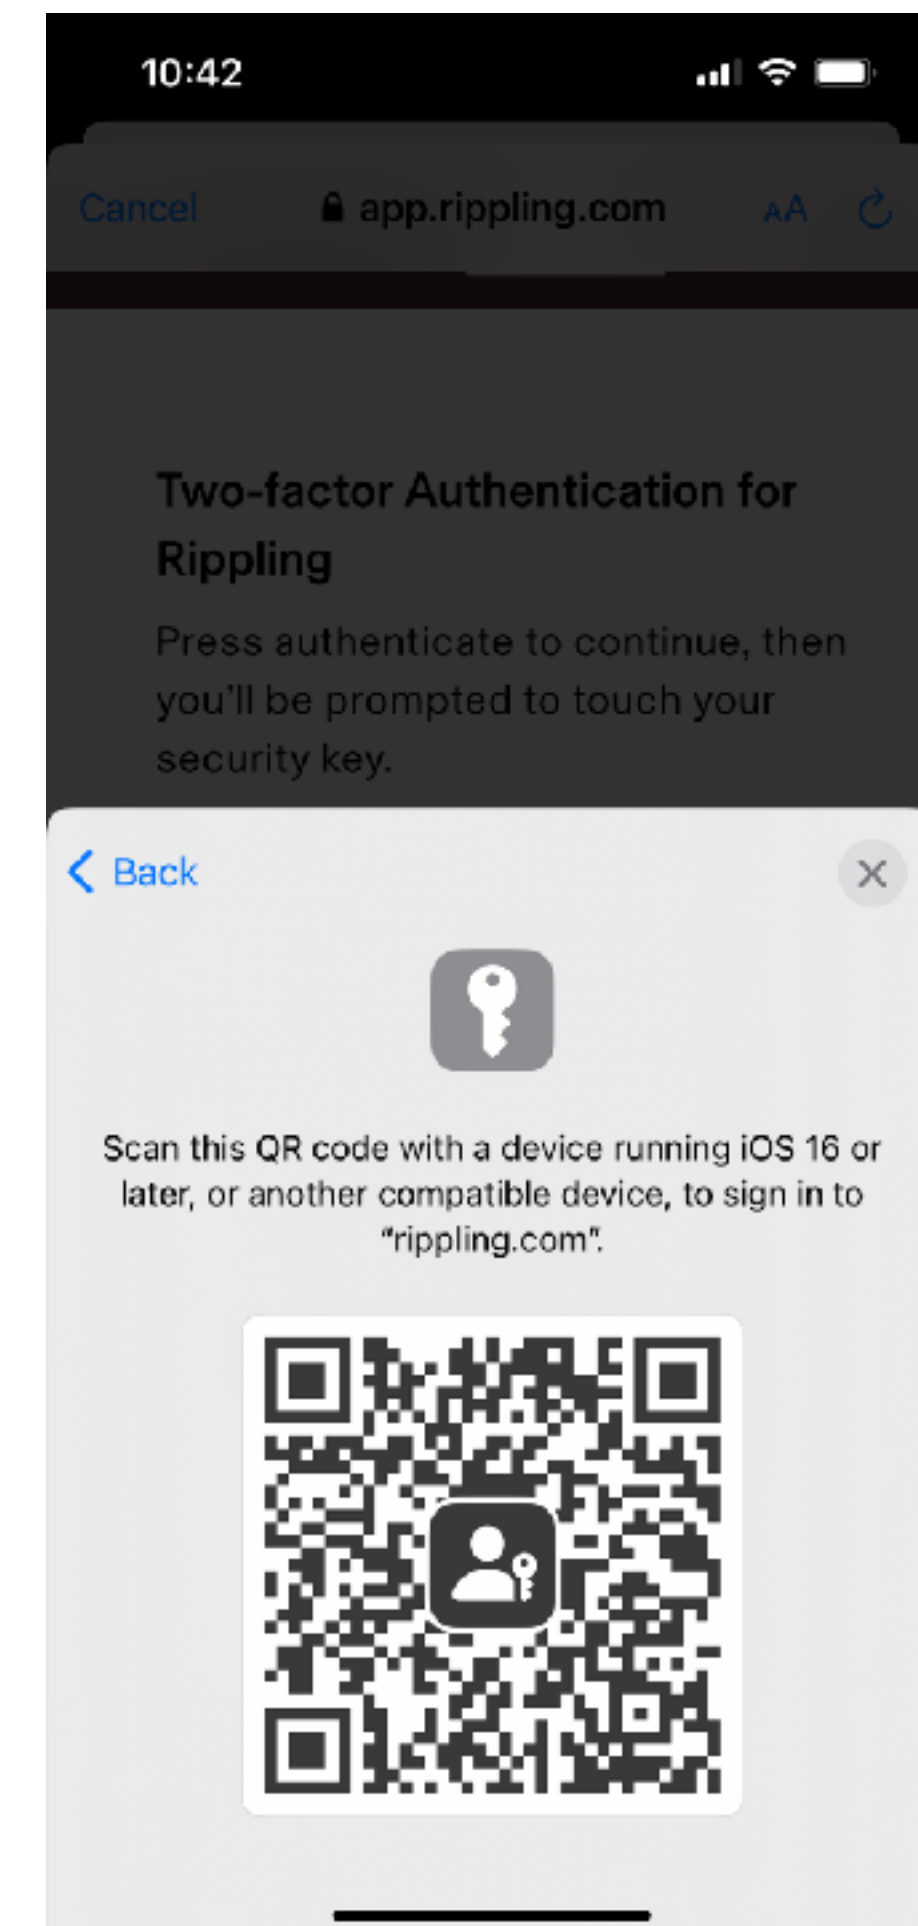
10:42

Cancel app.rippling.com AA

Two-factor Authentication for Rippling

Press authenticate to continue, then you'll be prompted to touch your security key.

Back

Scan this QR code with a device running iOS 16 or later, or another compatible device, to sign in to "rippling.com".